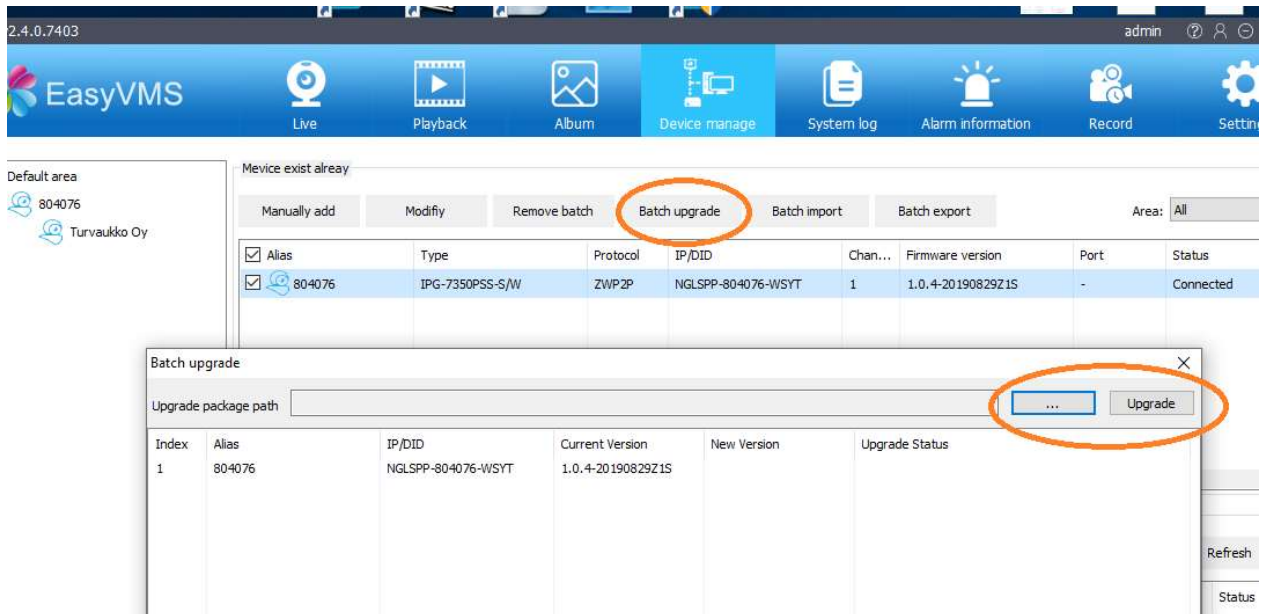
2.4.0.7403

admin

EasyVMS

Live

Playback

Album

Device manage

System log

Alarm information

Record

Settin

Default area

804076

Turvaukko Oy

Mevice exist alreay

Manually add

Modifiy

Remove batch

Batch upgrade

Batch import

Batch export

Area: All

| Alias | Type | Protocol | IP/DID | Chan... | Firmware version | Port | Status |
|---|---|---|---|---|---|---|---|
| 804076 | IPG-7350PSS-S/W | ZWP2P | NGLSPP-804076-WSYT | 1 | 1.0.4-20190829Z1S | - | Connected |

Batch upgrade

Upgrade package path

...

Upgrade

| Index | Alias | IP/DID | Current Version | New Version | Upgrade Status |
|---|---|---|---|---|---|
| 1 | 804076 | NGLSPP-804076-WSYT | 1.0.4-20190829Z1S | | |

Refresh

Status